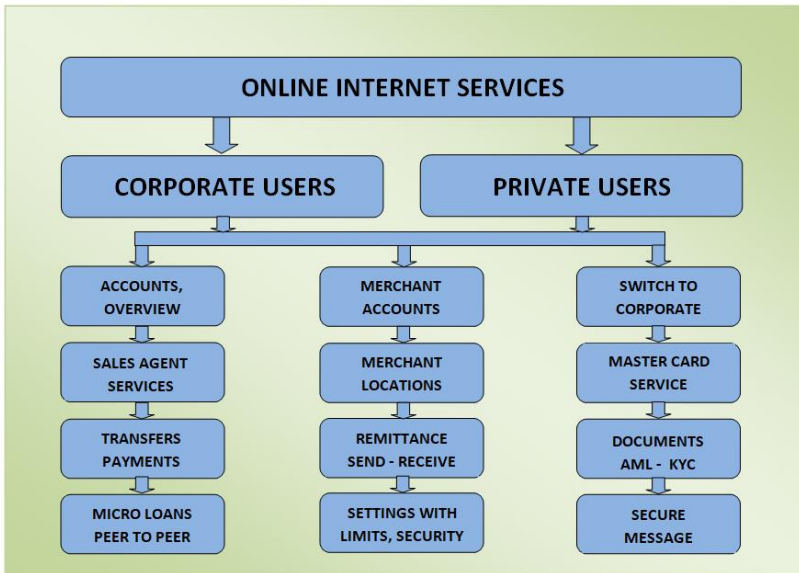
ONLINE INTERNET SERVICES

CORPORATE USERS

PRIVATE USERS

ACCOUNTS, OVERVIEW

SALES AGENT SERVICES

TRANSFERS PAYMENTS

MICRO LOANS PEER TO PEER

MERCHANT ACCOUNTS

MERCHANT LOCATIONS

REMITTANCE SEND - RECEIVE

SETTINGS WITH LIMITS, SECURITY

SWITCH TO CORPORATE

MASTER CARD SERVICE

DOCUMENTS AML - KYC

SECURE MESSAGE